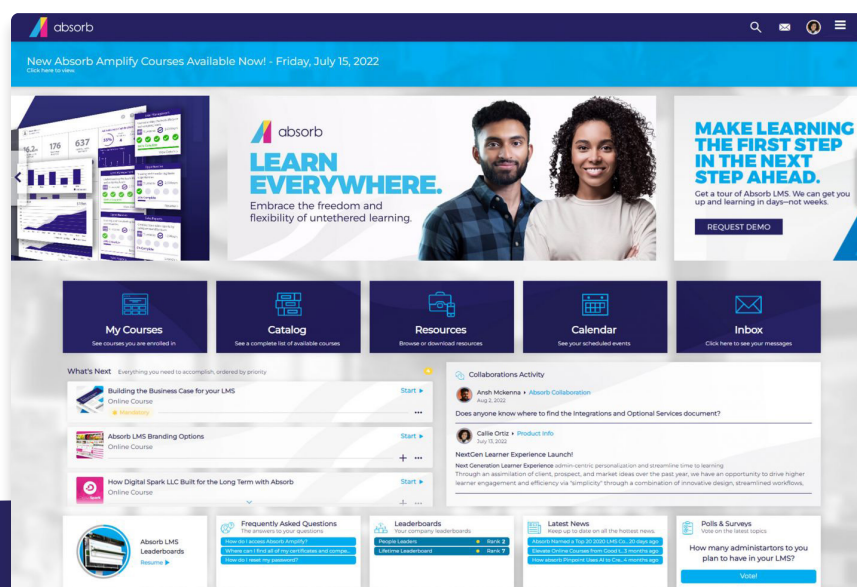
absorb

New Absorb Amplify Courses Available Now! - Friday, July 15, 2022
Click here to view.

176 637

absorb
LEARN EVERYWHERE.
Embrace the freedom and flexibility of untethered learning.

MAKE LEARNING THE FIRST STEP IN THE NEXT STEP AHEAD.
Get a tour of Absorb LMS. We can get you up and learning in days—not weeks.
REQUEST DEMO

My Courses
See courses you are enrolled in

Catalog
See a complete list of available courses

Resources
Browse or download resources

Calendar
See your scheduled events

Inbox
Click here to see your messages

What's Next Everything you need to accomplish, ordered by priority

Building the Business Case for your LMS
Online Course
Mandatory
Start

Absorb LMS Branding Options
Online Course
Start

How Digital Spark LLC Built for the Long Term with Absorb
Online Course
Start

Collaborations Activity

Ansh Mckenna ▸ Absorb Collaboration
Aug 2, 2022
Does anyone know where to find the Integrations and Optional Services document?

Callie Ortiz ▸ Product Info
July 13, 2022
NextGen Learner Experience Launch!
Next Generation Learner Experience admin-centric personalization and streamline time to learning
Through an assimilation of client, prospect, and market ideas over the past year, we have an opportunity to drive higher learner engagement and efficiency via "simplicity" through a combination of innovative design, streamlined workflows.

Absorb LMS Leaderboards
Resume ▸

Frequently Asked Questions
The answers to your questions
How do I access Absorb Amplify?
Where can I find all of my certificates and comp...
How do I reset my password?

Leaderboards
Your company leaderboards
People Leaders Rank 2
Lifetime Leaderboard Rank 7

Latest News
Keep up to date on all the hottest news
Absorb Named a Top 20 2020 LMS Co... 20 days ago
Elevate Online Courses from Good t... 3 months ago
How absorb Pinpoint Uses AI to Cre... 4 months ago

Polls & Surveys
Vote on the latest topics
How many administartors to you plan to have in your LMS?
Vote!